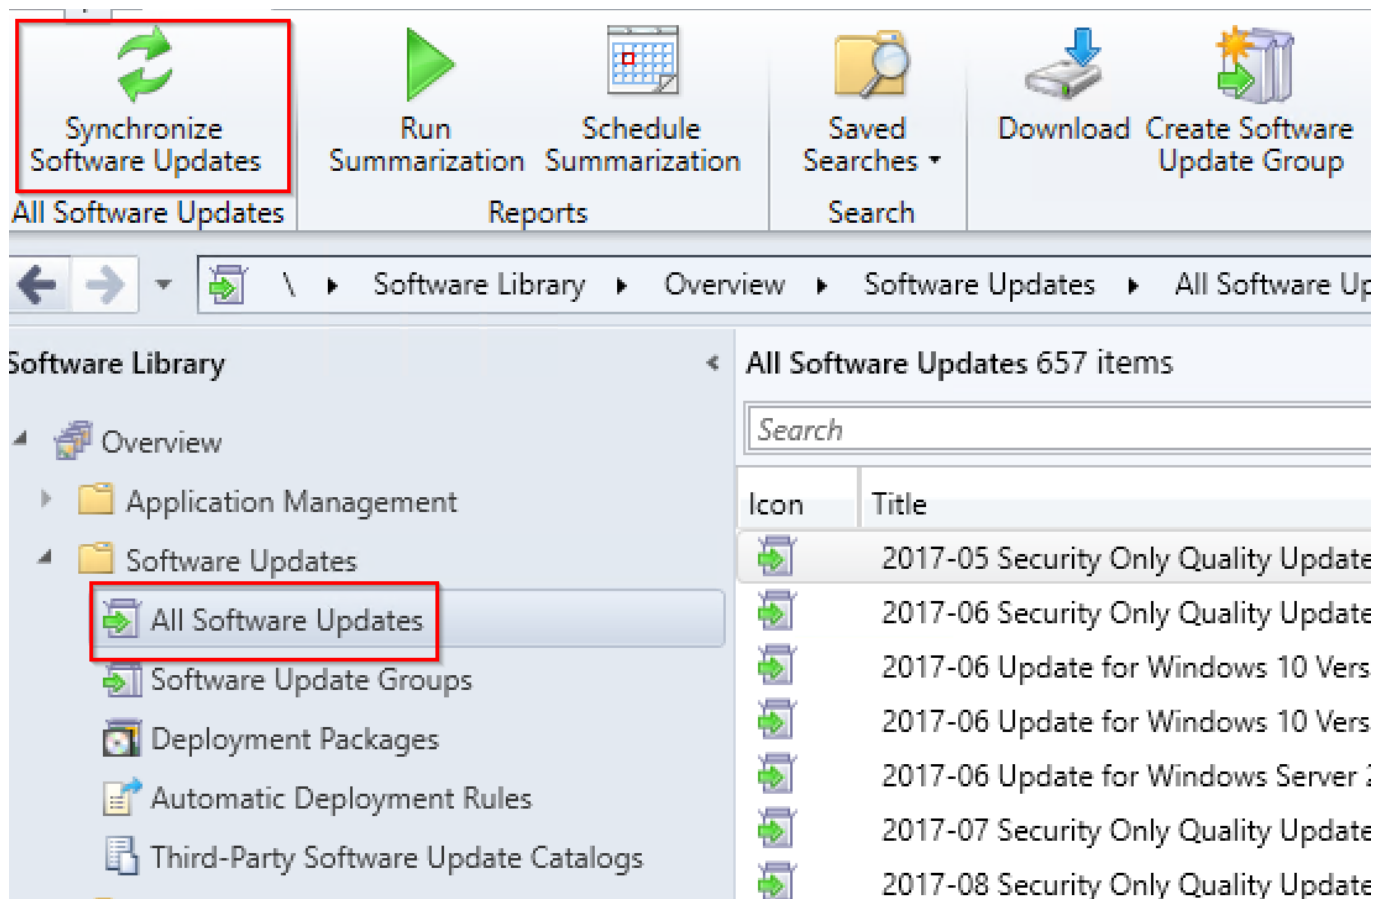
Synchronize Software Updates

Run Summarization

Schedule Summarization

Saved Searches ▾

Download

Create Software Update Group

All Software Updates

Reports

Search

\ ▸ Software Library ▸ Overview ▸ Software Updates ▸ All Software Up

Software Library

Overview

Application Management

Software Updates

All Software Updates

Software Update Groups

Deployment Packages

Automatic Deployment Rules

Third-Party Software Update Catalogs

All Software Updates 657 items

Search

| Icon | Title |
|---|---|
| | 2017-05 Security Only Quality Update |
| | 2017-06 Security Only Quality Update |
| | 2017-06 Update for Windows 10 Vers |
| | 2017-06 Update for Windows 10 Vers |
| | 2017-06 Update for Windows Server |
| | 2017-07 Security Only Quality Update |
| | 2017-08 Security Only Quality Update |